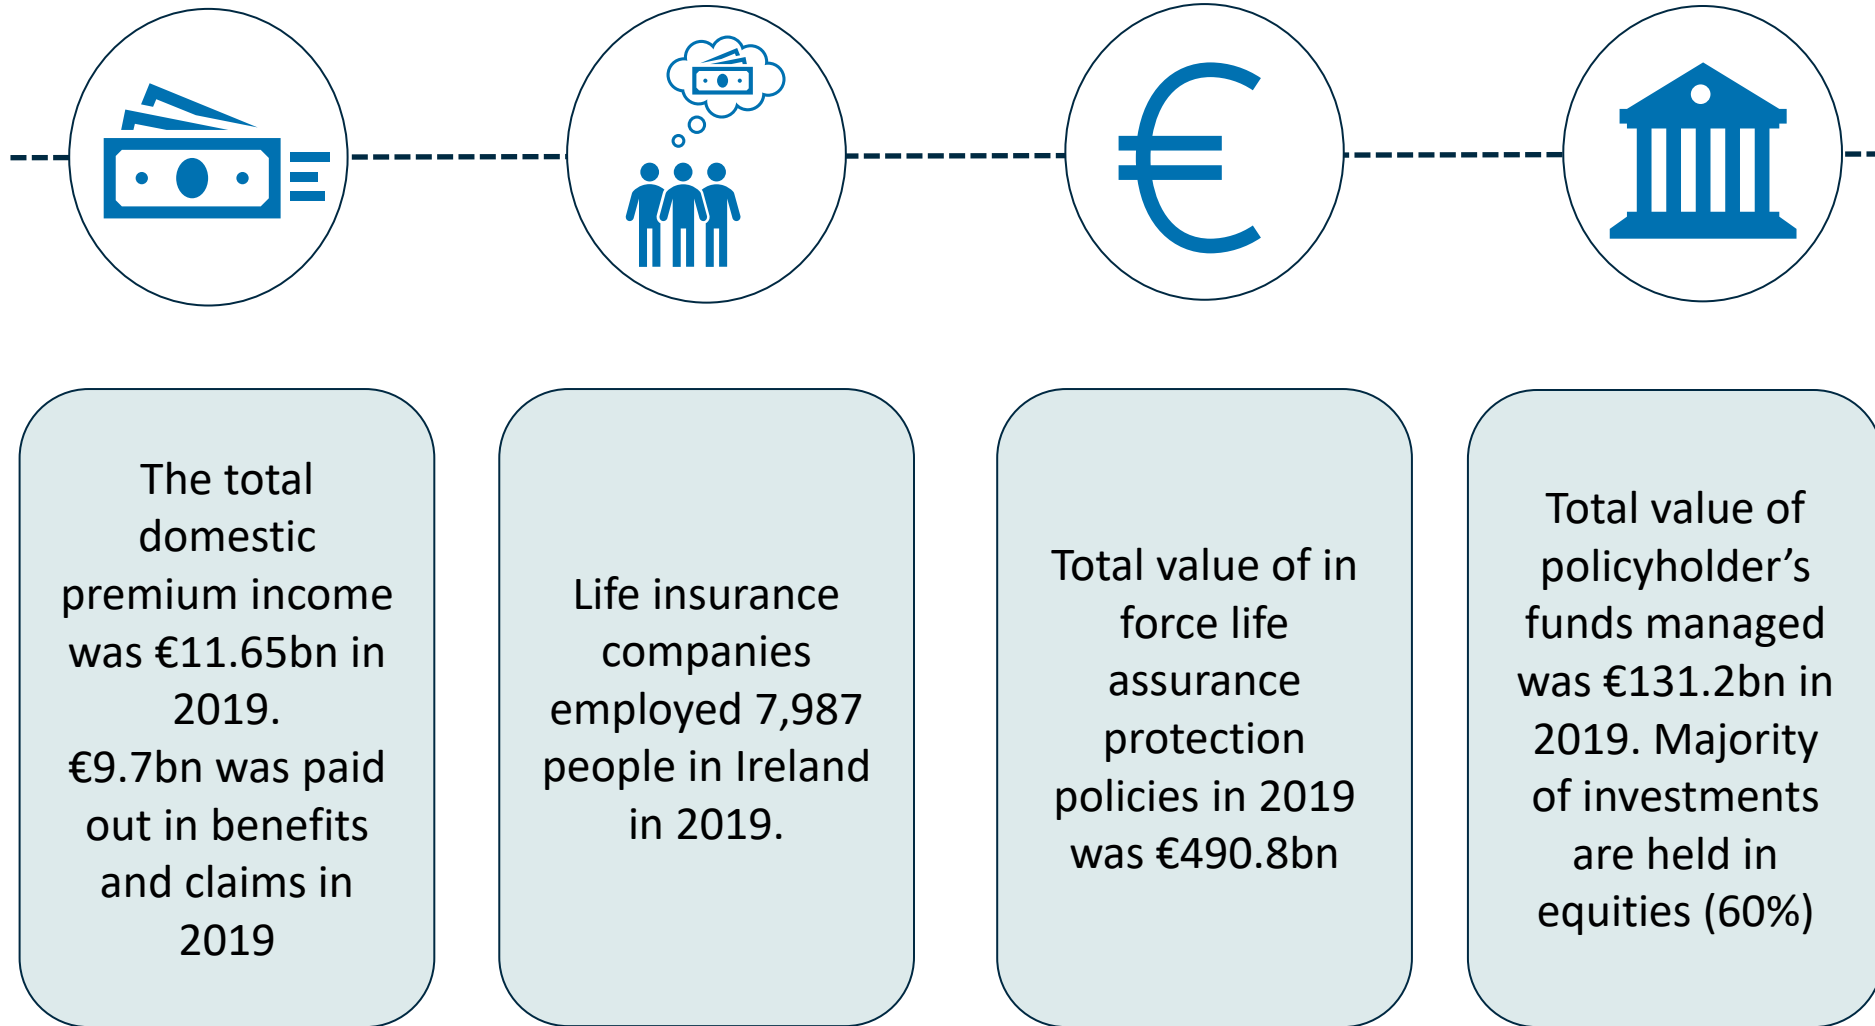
€

The total domestic premium income was €11.65bn in 2019.
€9.7bn was paid out in benefits and claims in 2019

Life insurance companies employed 7,987 people in Ireland in 2019.

Total value of in force life assurance protection policies in 2019 was €490.8bn

Total value of policyholder’s funds managed was €131.2bn in 2019. Majority of investments are held in equities (60%)